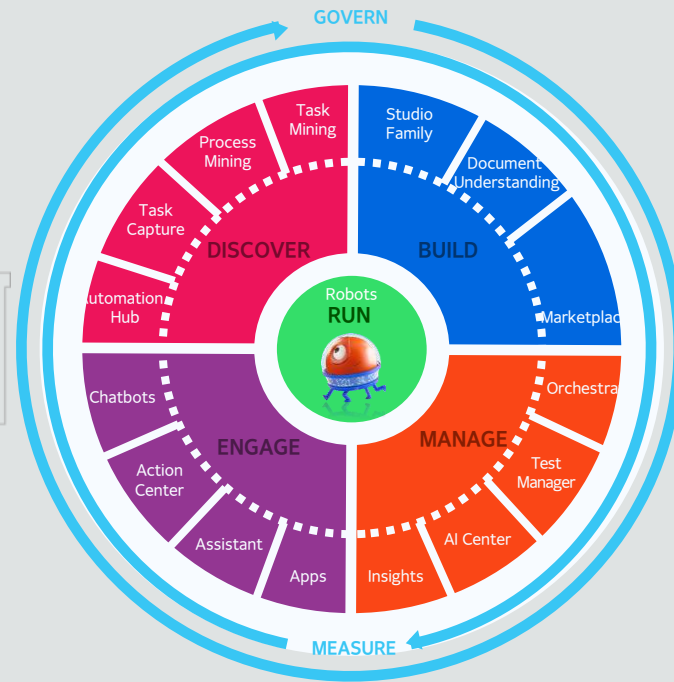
GOVERN

Task Mining
Process Mining
Task Capture
utomation Hub
DISCOVER

Studio Family
Document Understanding
Marketplac
BUILD

Robots
RUN

Chatbots
Action Center
Assistant
Apps
ENGAGE

Orchestra
Test Manager
AI Center
Insights
MANAGE

MEASURE